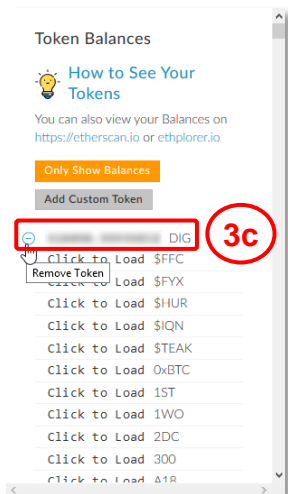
Token Balances

How to See Your Tokens

You can also view your Balances on https://etherscan.io or ethplorer.io

Only Show Balances

Add Custom Token

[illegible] DIG

3c

Remove Token

Click to Load $FFC
Click to Load $FYX
Click to Load $HUR
Click to Load $IQN
Click to Load $TEAK
Click to Load 0xBTC
Click to Load 1ST
Click to Load 1WO
Click to Load 2DC
Click to Load 300
Click to Load A18